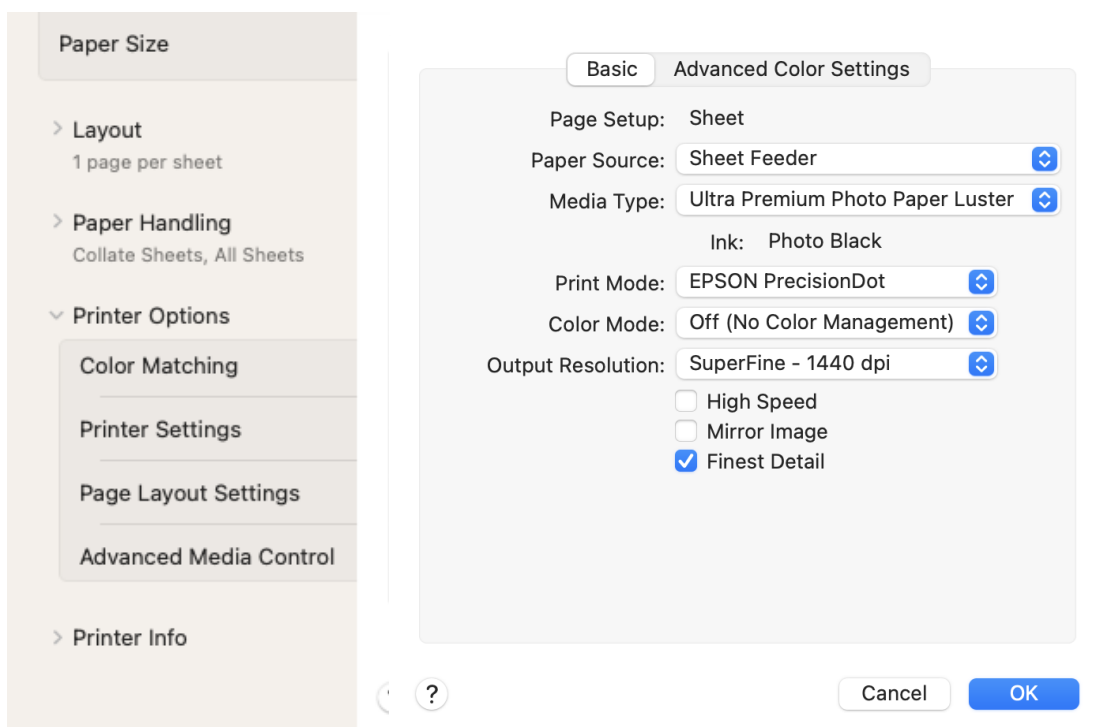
Paper Size

Layout
1 page per sheet

Paper Handling
Collate Sheets, All Sheets

Printer Options

Color Matching

Printer Settings

Page Layout Settings

Advanced Media Control

Printer Info

Basic | Advanced Color Settings

Page Setup: Sheet

Paper Source: Sheet Feeder

Media Type: Ultra Premium Photo Paper Luster

Ink: Photo Black

Print Mode: EPSON PrecisionDot

Color Mode: Off (No Color Management)

Output Resolution: SuperFine - 1440 dpi

High Speed

Mirror Image

Finest Detail

?

Cancel

OK